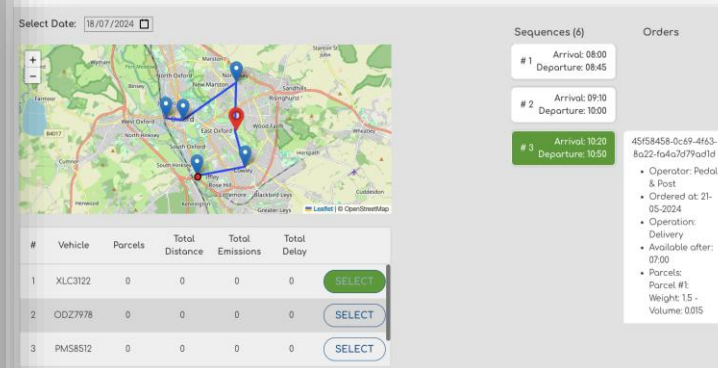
Select Date: 18/07/2024

+
−

Wytham
Marston
Stanton St John
Northway
North Oxford
New Marston
Botley
Sandhills
Farmoor
West Oxford
Headington
Risinghurst
B4017
East Oxford
Wood Farm
Cumnor
North Hinksey
South Oxford
Horspath
South Hinksey
Cowley
Rose Hill
Blackbird Leys
Cuddesdon
Kennington
Greater Leys

Leaflet | © OpenStreetMap

| # | Vehicle | Parcels | Total Distance | Total Emissions | Total Delay | |
|---|---|---|---|---|---|---|
| 1 | XLC3122 | 0 | 0 | 0 | 0 | SELECT |
| 2 | ODZ7978 | 0 | 0 | 0 | 0 | SELECT |
| 3 | PMS8512 | 0 | 0 | 0 | 0 | SELECT |

Sequences (6)

# 1 Arrival: 08:00 Departure: 08:45

# 2 Arrival: 09:10 Departure: 10:00

# 3 Arrival: 10:20 Departure: 10:50

Orders

45f58458-0c69-4f63-8a22-fa4a7d79ad1d

- Operator: Pedal & Post
- Ordered at: 21-05-2024
- Operation: Delivery
- Available after: 07:00
- Parcels: Parcel #1: Weight: 1.5 - Volume: 0.015